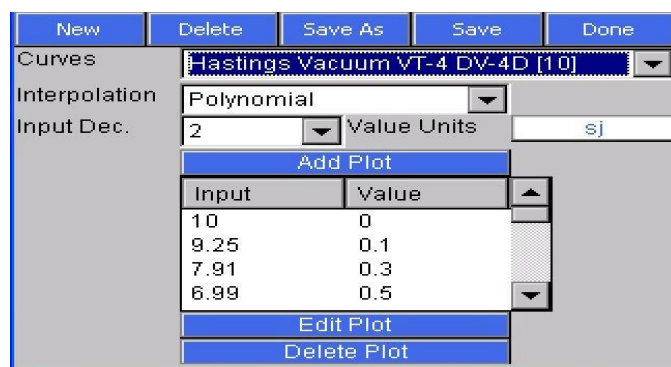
New | Delete | Save As | Save | Done

Curves
Hastings Vacuum VT-4 DV-4D [10]

Interpolation
Polynomial

Input Dec.
2
Value Units
sj

Add Plot

| Input | Value |
|---|---|
| 10 | 0 |
| 9.25 | 0.1 |
| 7.91 | 0.3 |
| 6.99 | 0.5 |

Edit Plot
Delete Plot